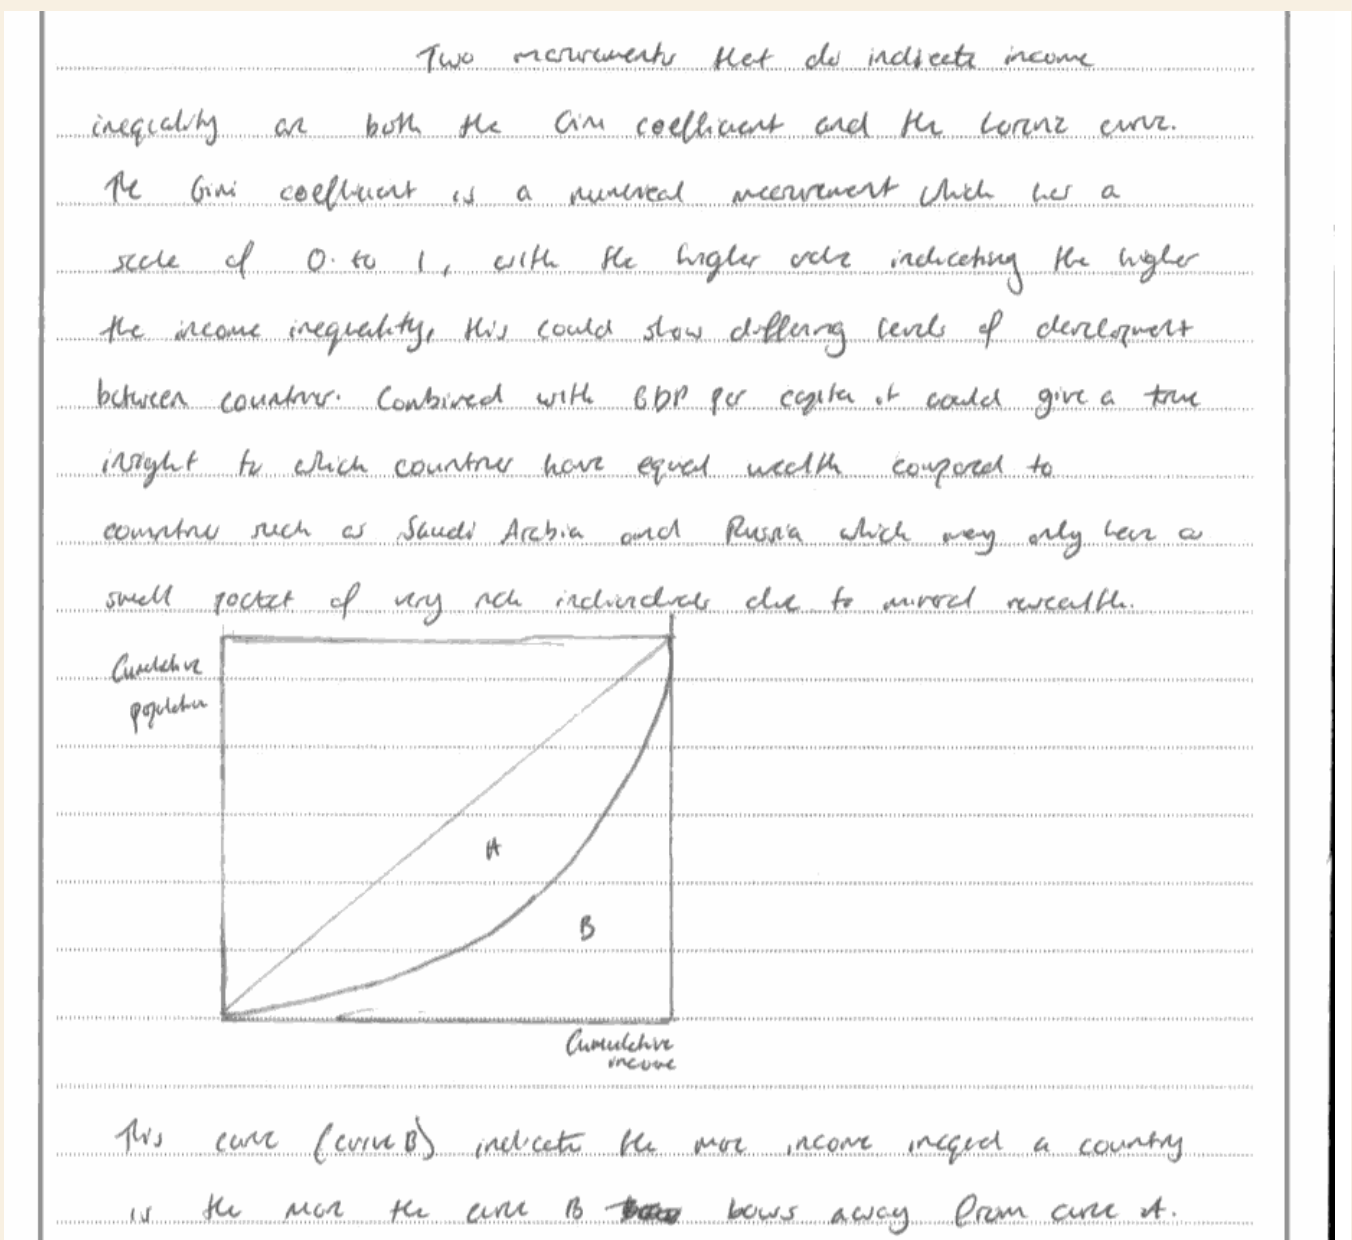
Two measurements that do indicate income inequality are both the Gini coefficient and the Lorenz curve. The Gini coefficient is a numerical measurement which has a scale of 0 to 1, with the higher value indicating the higher the income inequality, this could show differing levels of development between countries. Combined with GDP per capita it could give a true insight to which countries have equal wealth compared to countries such as Saudi Arabia and Russia which may only have a small pocket of very rich individuals due to mineral wealth.

Cumulative population

A

B

Cumulative income

This curve (curve B) indicates the more income unequal a country is the more the curve B bows away from curve A.